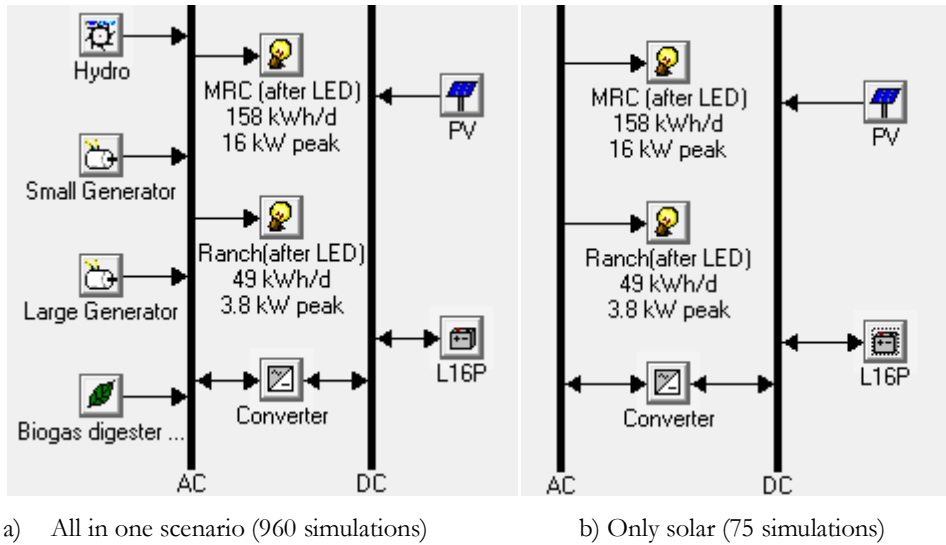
Hydro

MRC (after LED)
158 kWh/d
16 kW peak

PV

Small Generator

Ranch(after LED)
49 kWh/d
3.8 kW peak

Large Generator

L16P

Biogas digester ...

Converter

AC

DC

MRC (after LED)
158 kWh/d
16 kW peak

PV

Ranch(after LED)
49 kWh/d
3.8 kW peak

L16P

Converter

AC

DC

a) All in one scenario (960 simulations)

b) Only solar (75 simulations)